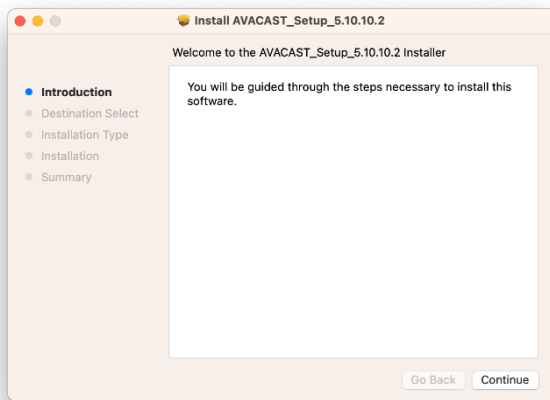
Install AVACAST_Setup_5.10.10.2

Welcome to the AVACAST_Setup_5.10.10.2 Installer

Introduction
Destination Select
Installation Type
Installation
Summary

You will be guided through the steps necessary to install this software.

Go Back
Continue